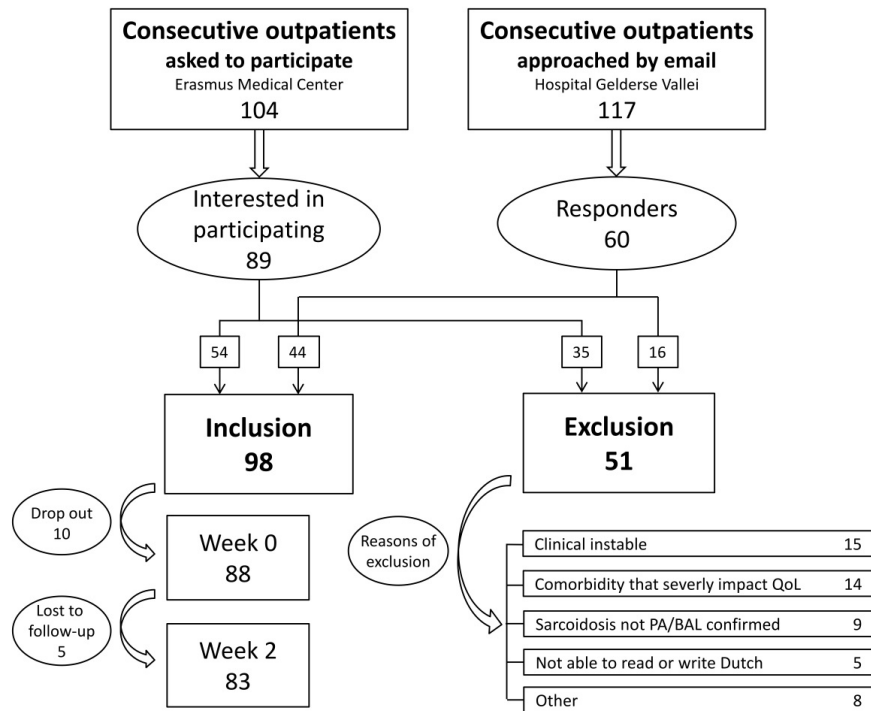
Consecutive outpatients
asked to participate
Erasmus Medical Center
104

Consecutive outpatients
approached by email
Hospital Gelderse Vallei
117

Interested in participating
89

Responders
60

54

44

35

16

Inclusion
98

Exclusion
51

Drop out
10

Week 0
88

Lost to follow-up
5

Week 2
83

Reasons of exclusion

| | |
|---|---|
| Clinical instable | 15 |
| Comorbidity that severly impact QoL | 14 |
| Sarcoidosis not PA/BAL confirmed | 9 |
| Not able to read or write Dutch | 5 |
| Other | 8 |